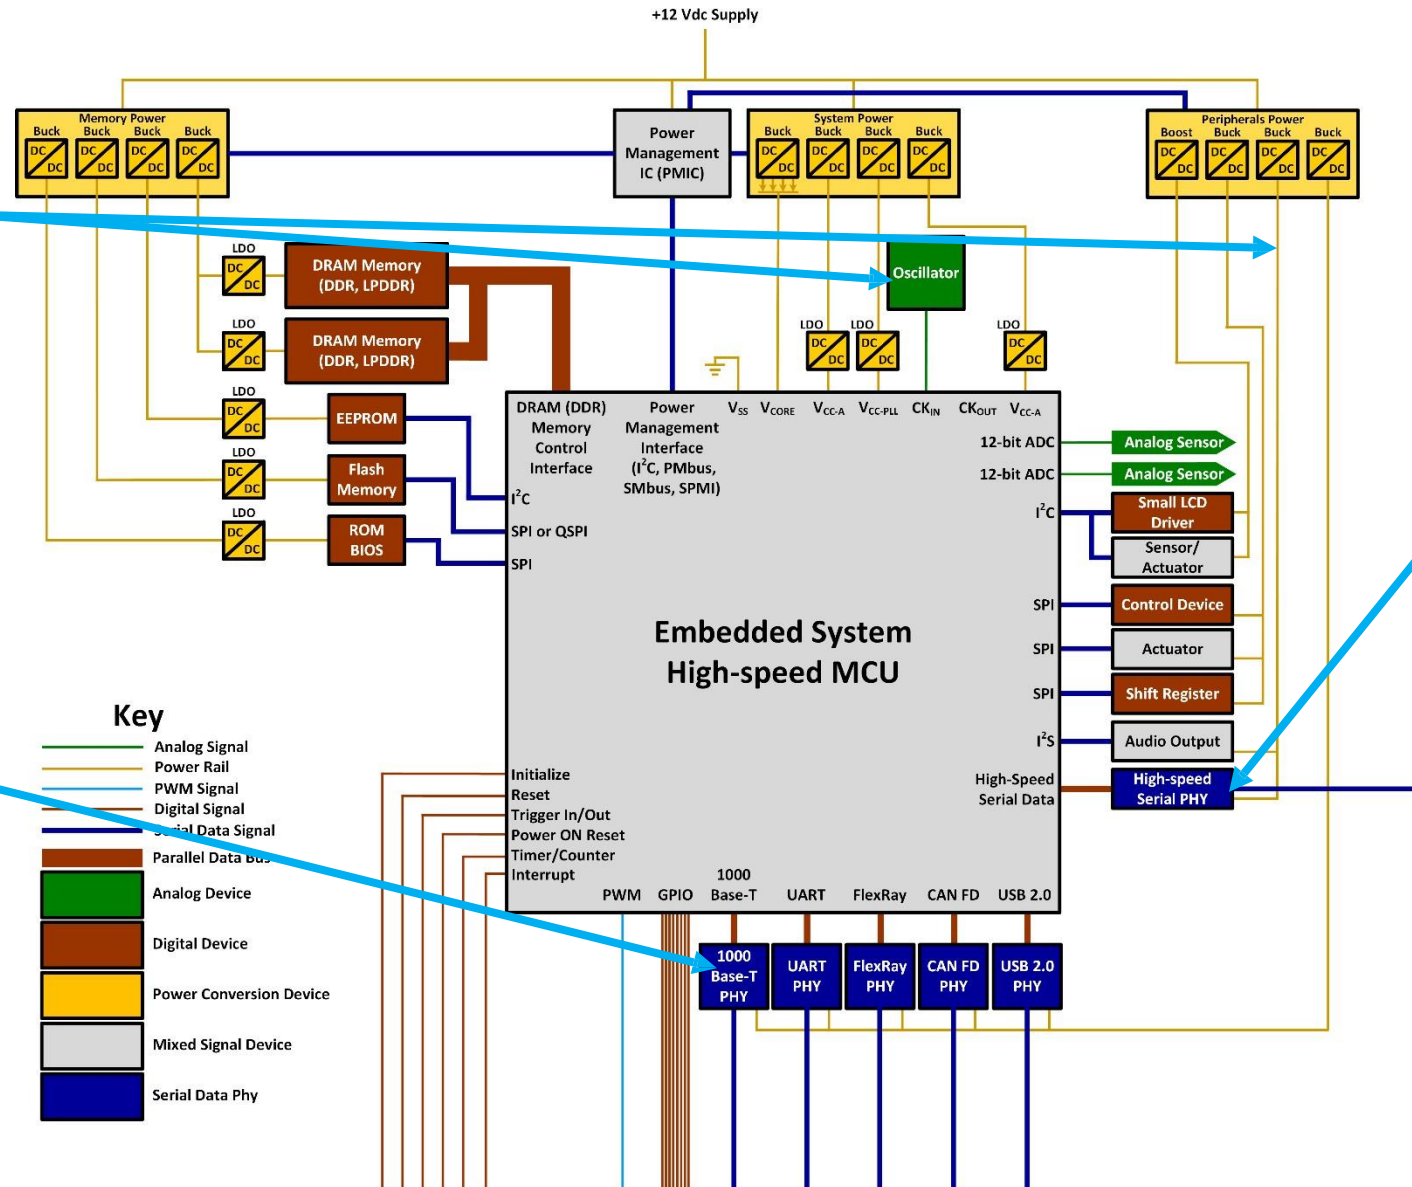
+12 Vdc Supply

Memory Power
Buck Buck Buck Buck
DC DC DC DC
DC DC DC DC

Power Management IC (PMIC)

System Power
Buck Buck Buck Buck
DC DC DC DC
DC DC DC DC

Peripherals Power
Boost Buck Buck Buck
DC DC DC DC
DC DC DC DC

LDO
DC
DC
DRAM Memory (DDR, LPDDR)

LDO
DC
DC
DRAM Memory (DDR, LPDDR)

Oscillator

LDO LDO LDO
DC DC DC
DC DC DC

LDO
DC
DC
EEPROM

LDO
DC
DC
Flash Memory

LDO
DC
DC
ROM BIOS

DRAM (DDR) Memory Control Interface

Power Management Interface ($I^2C$, PMbus, SMbus, SPMI)

$V_{SS}$ $V_{CORE}$ $V_{CC-A}$ $V_{CC-PLL}$ $CK_{IN}$ $CK_{OUT}$ $V_{CC-A}$

12-bit ADC
Analog Sensor
12-bit ADC
Analog Sensor
$I^2C$
Small LCD Driver
Sensor/ Actuator
SPI
Control Device
SPI
Actuator
SPI
Shift Register
$I^2S$
Audio Output
High-Speed Serial Data
High-speed Serial PHY

$I^2C$
SPI or QSPI
SPI

Embedded System High-speed MCU

Initialize
Reset
Trigger In/Out
Power ON Reset
Timer/Counter
Interrupt

PWM GPIO 1000 Base-T UART FlexRay CAN FD USB 2.0

1000 Base-T PHY
UART PHY
FlexRay PHY
CAN FD PHY
USB 2.0 PHY

Key
Analog Signal
Power Rail
PWM Signal
Digital Signal
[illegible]rial Data Signal
Parallel Data Bu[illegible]
Analog Device
Digital Device
Power Conversion Device
Mixed Signal Device
Serial Data Phy